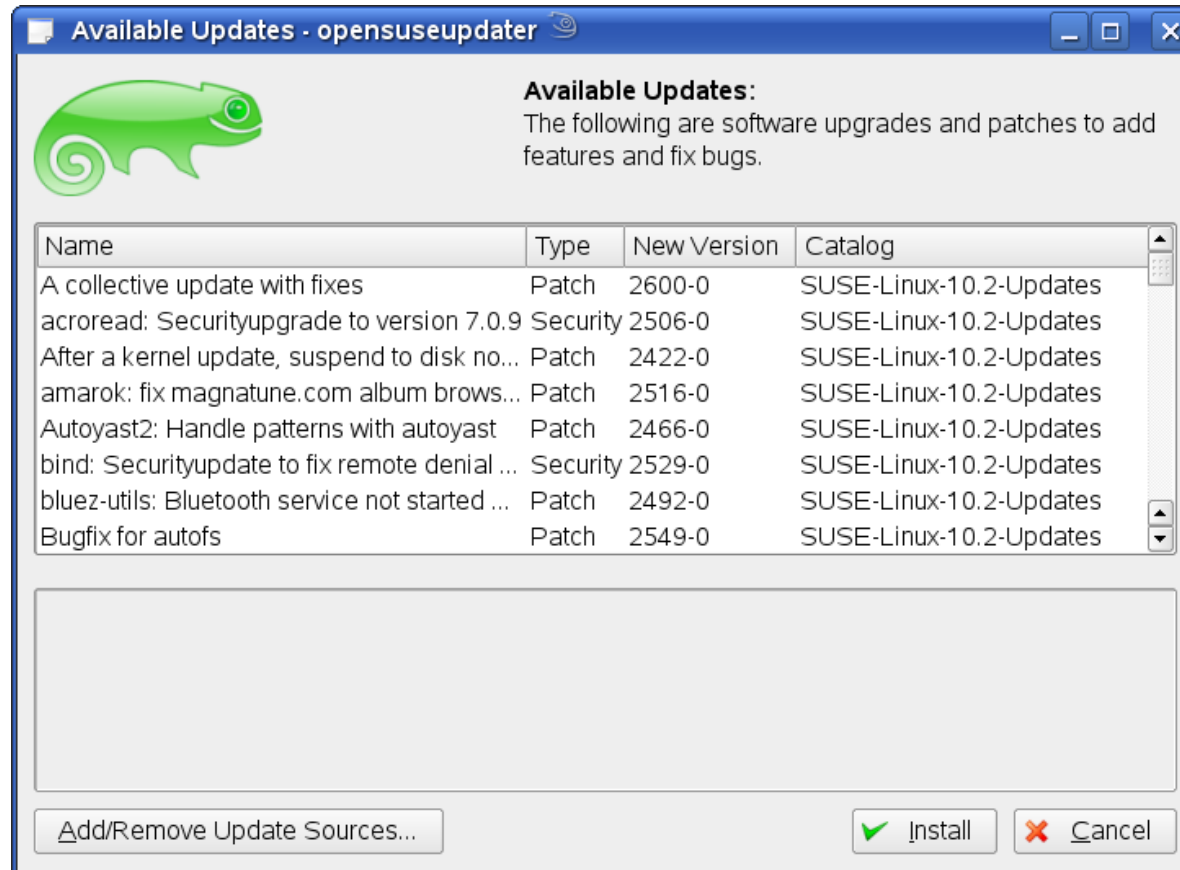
Available Updates - opensuseupdater

Available Updates:
The following are software upgrades and patches to add features and fix bugs.

| Name | Type | New Version | Catalog |
|---|---|---|---|
| A collective update with fixes | Patch | 2600-0 | SUSE-Linux-10.2-Updates |
| acroread: Securityupgrade to version 7.0.9 | Security | 2506-0 | SUSE-Linux-10.2-Updates |
| After a kernel update, suspend to disk no... | Patch | 2422-0 | SUSE-Linux-10.2-Updates |
| amarok: fix magnatune.com album brows... | Patch | 2516-0 | SUSE-Linux-10.2-Updates |
| Autoyast2: Handle patterns with autoyast | Patch | 2466-0 | SUSE-Linux-10.2-Updates |
| bind: Securityupdate to fix remote denial ... | Security | 2529-0 | SUSE-Linux-10.2-Updates |
| bluez-utils: Bluetooth service not started ... | Patch | 2492-0 | SUSE-Linux-10.2-Updates |
| Bugfix for autofs | Patch | 2549-0 | SUSE-Linux-10.2-Updates |

Add/Remove Update Sources...

Install

Cancel